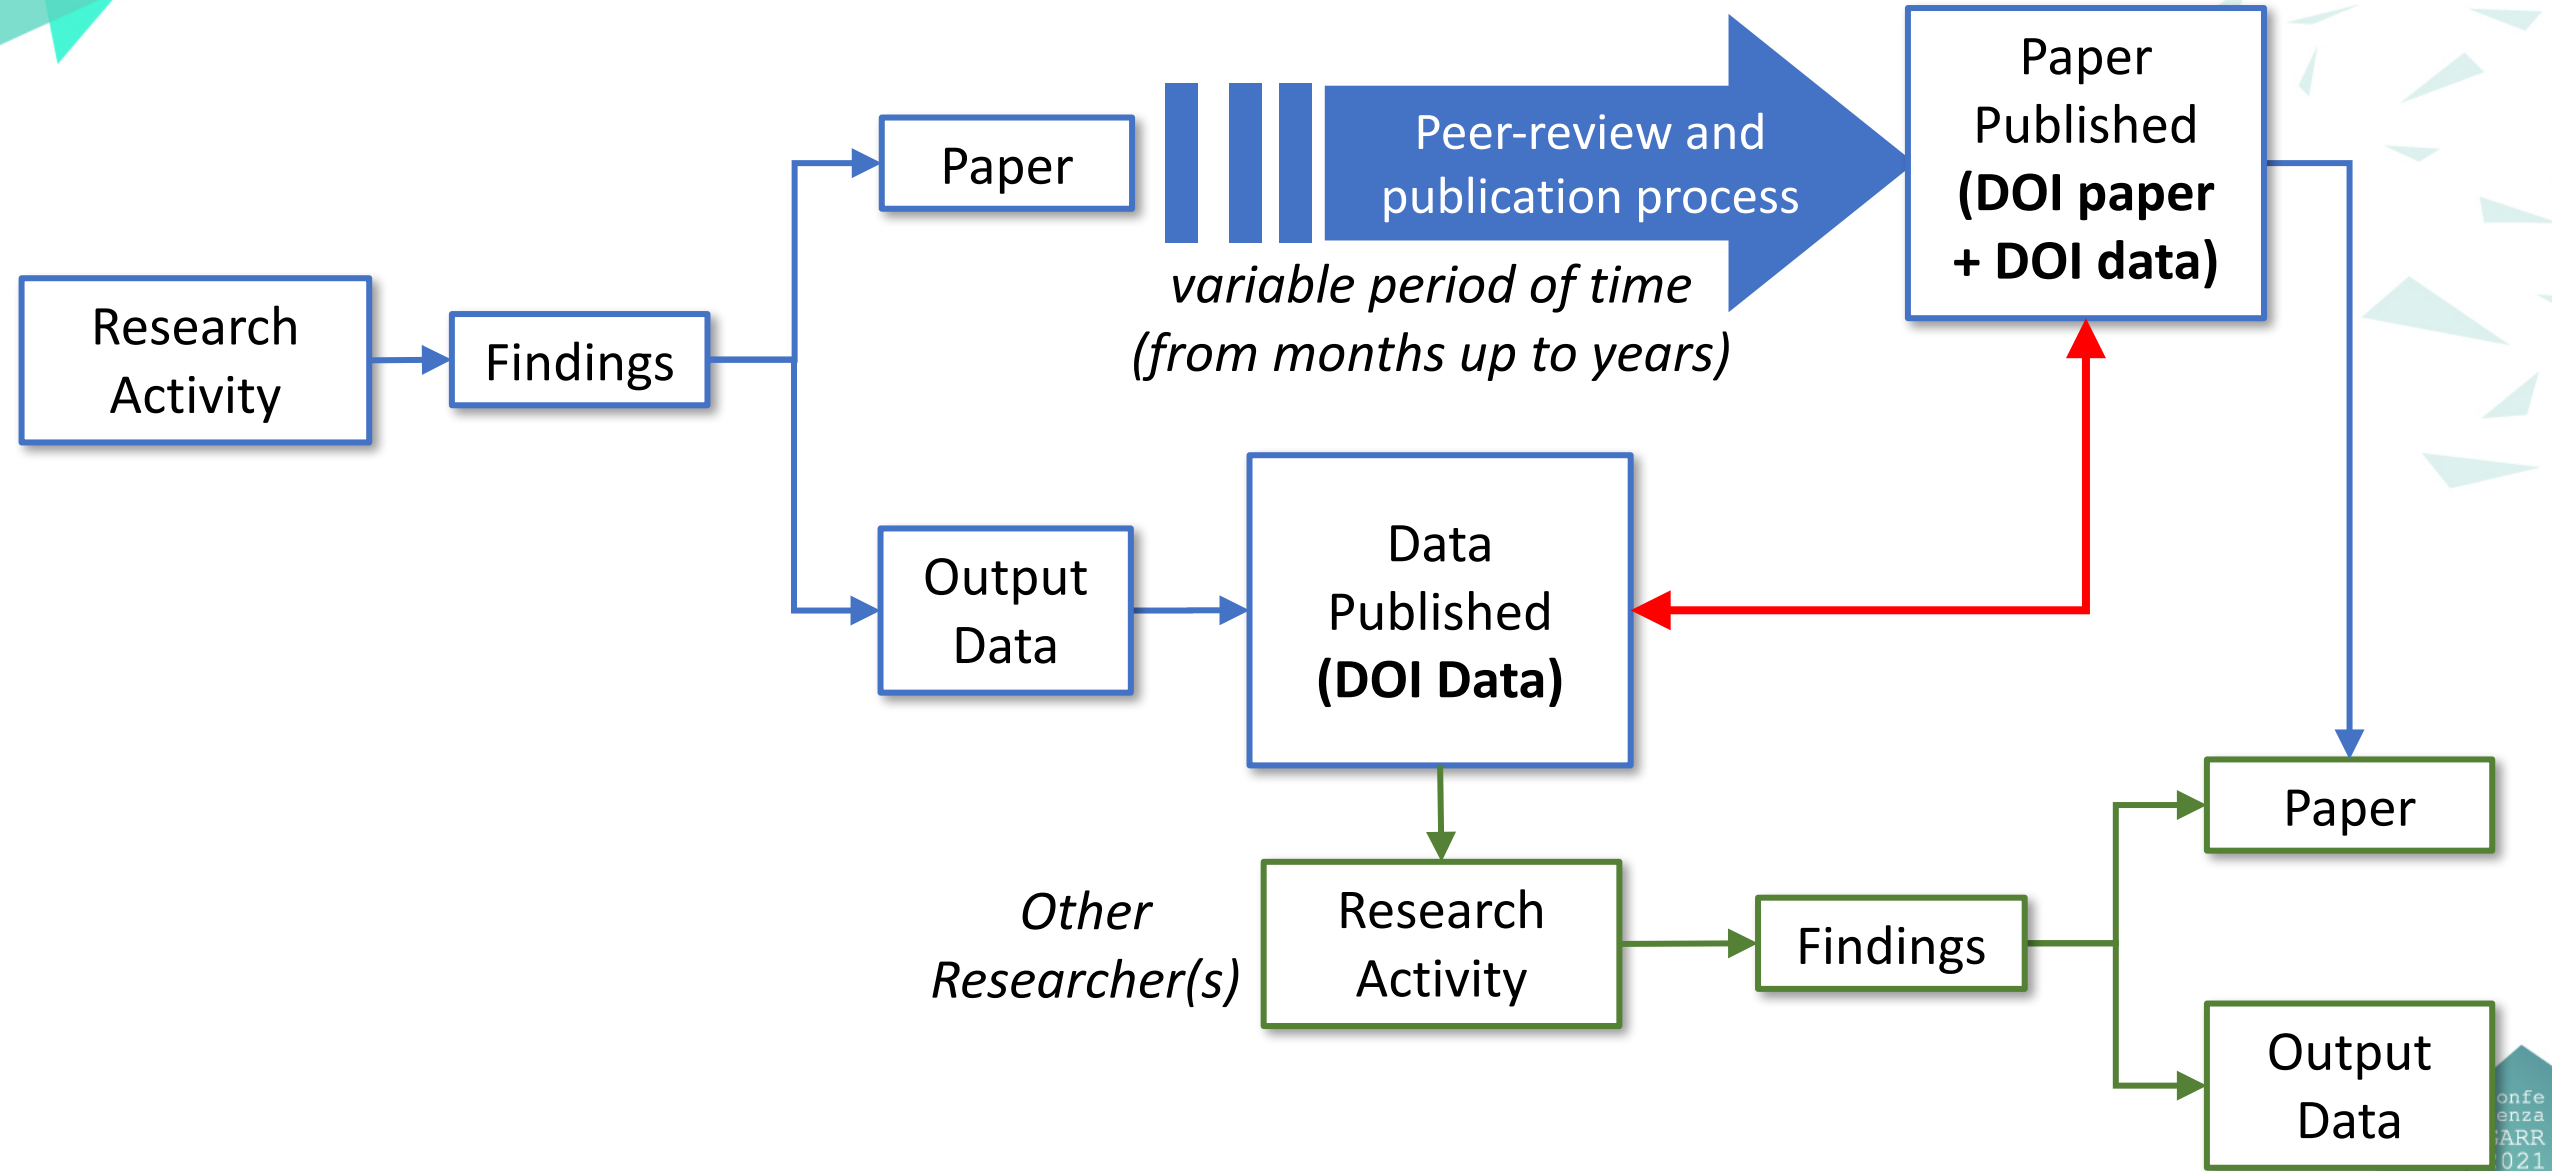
Research Activity

Findings

Paper

Peer-review and publication process

variable period of time (from months up to years)

Paper Published **(DOI paper + DOI data)**

Output Data

Data Published **(DOI Data)**

Paper

Other Researcher(s)

Research Activity

Findings

Output Data

onfe enza ARR 021